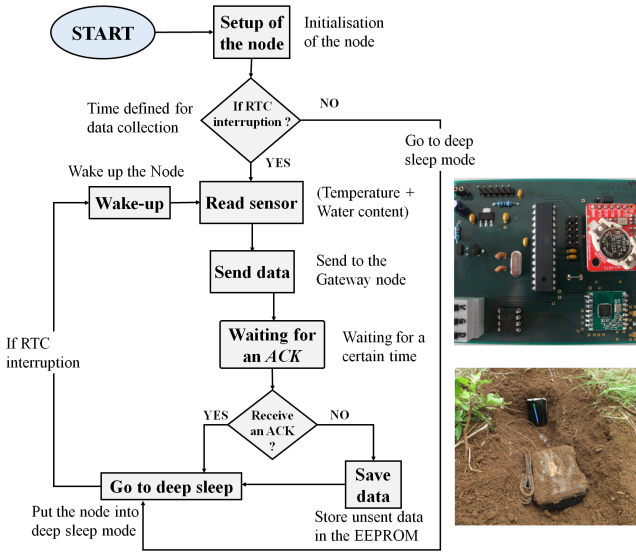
START

Setup of the node

Initialisation of the node

Time defined for data collection

If RTC interruption ?

NO

Go to deep sleep mode

YES

Wake up the Node

Wake-up

Read sensor

(Temperature + Water content)

Send data

Send to the Gateway node

If RTC interruption

Waiting for an *ACK*

Waiting for a certain time

YES

Receive an ACK ?

NO

Go to deep sleep

Save data

Put the node into deep sleep mode

Store unsent data in the EEPROM